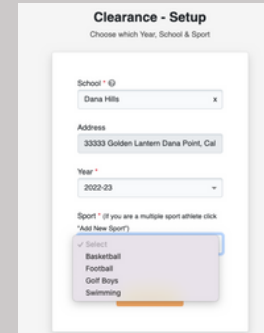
Clearance - Setup

Choose which Year, School & Sport

School * 
Dana Hills
x

Address
33333 Golden Lantern Dana Point, Cal

Year *
2022-23

Sport * (If you are a multiple sport athlete click "Add New Sport")

✓ Select
Basketball
Football
Golf Boys
Swimming